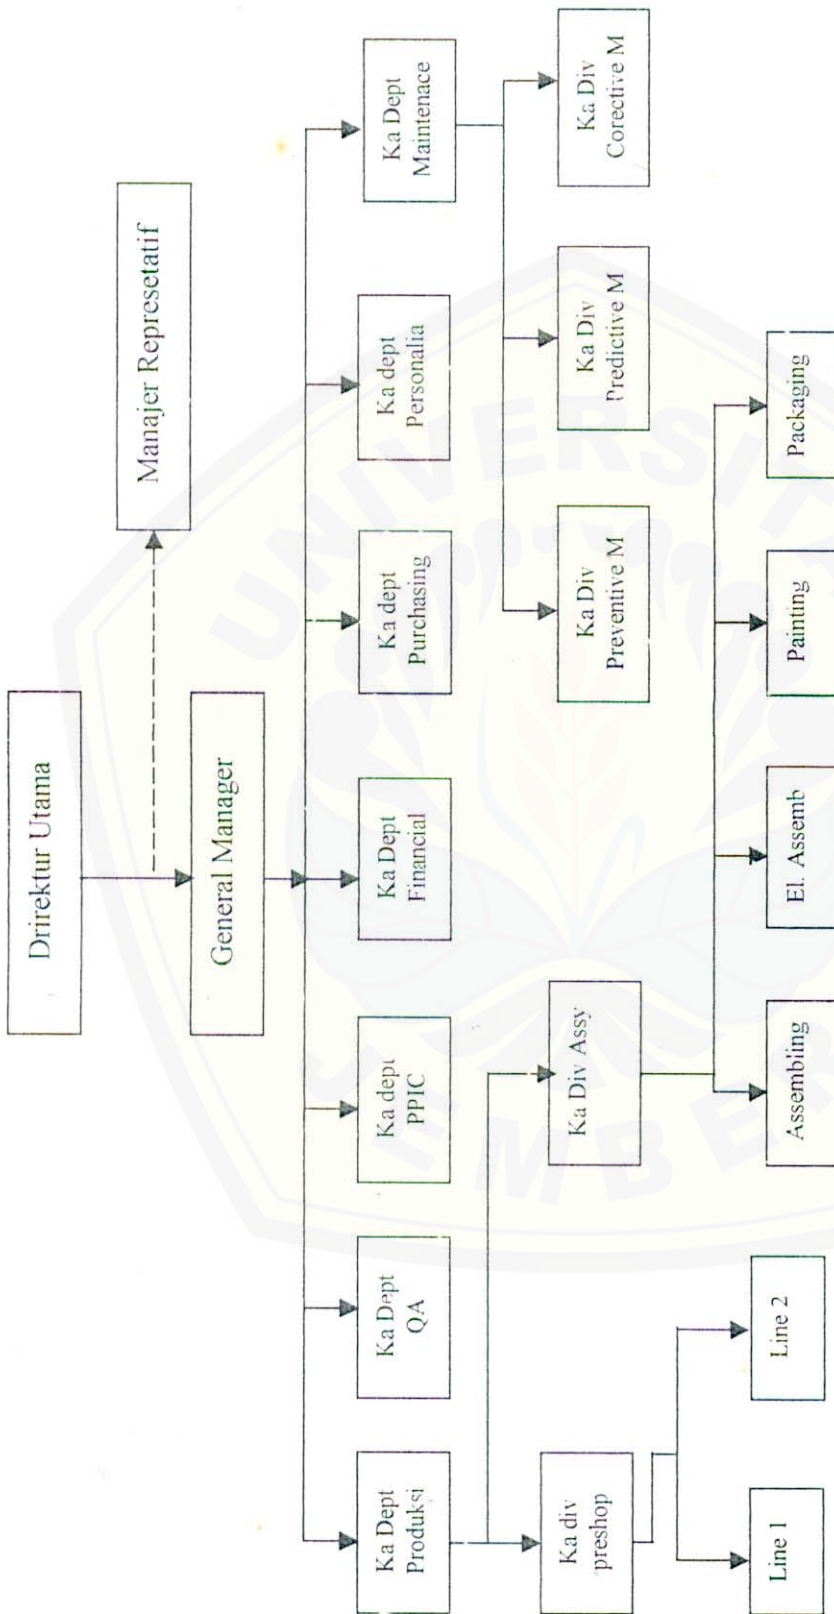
Drirektur Utama

Manajer Represetatif

General Manager

Ka Dept Produksi

Ka Dept QA

Ka dept PPIC

Ka Dept Financial

Ka dept Purchasing

Ka dept Personalia

Ka Dept Maintenace

Ka div preshop

Ka Div Assy

Ka Div Preventive M

Ka Div Predictive M

Ka Div Corective M

Line 1

Line 2

Assembling

El. Assemb

Painting

Packaging